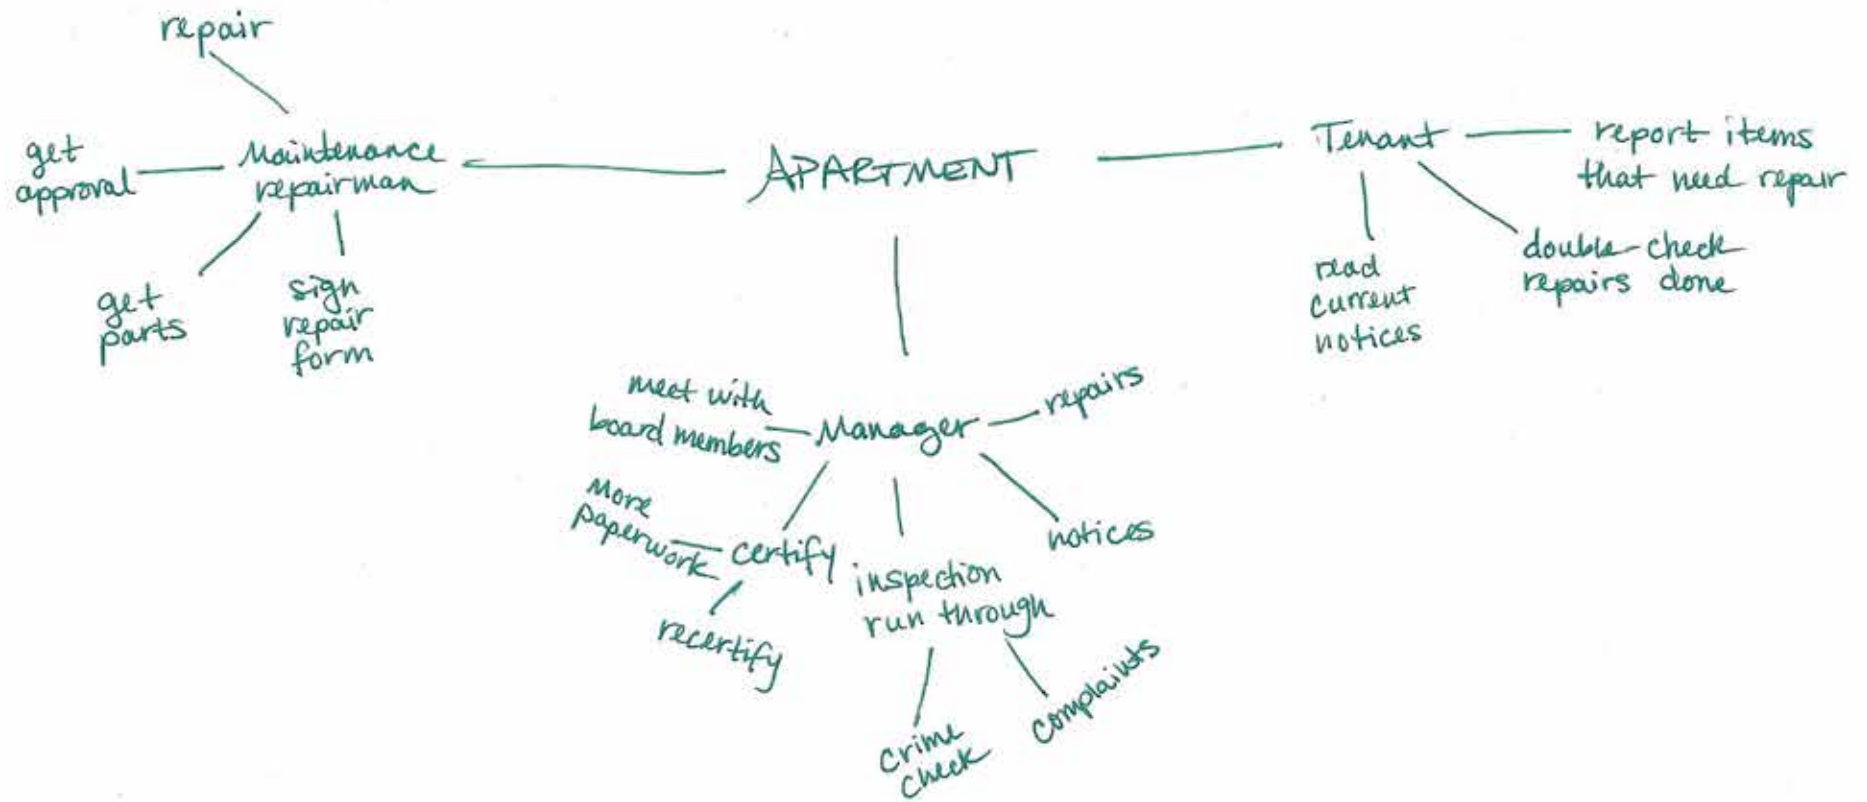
repair

get approval

Maintenance repairman

get parts

sign repair form

APARTMENT

Tenant

report items that need repair

read current notices

double-check repairs done

meet with board members

Manager

repairs

More paperwork

certify

recertify

inspection run through

notices

crime check

complaints